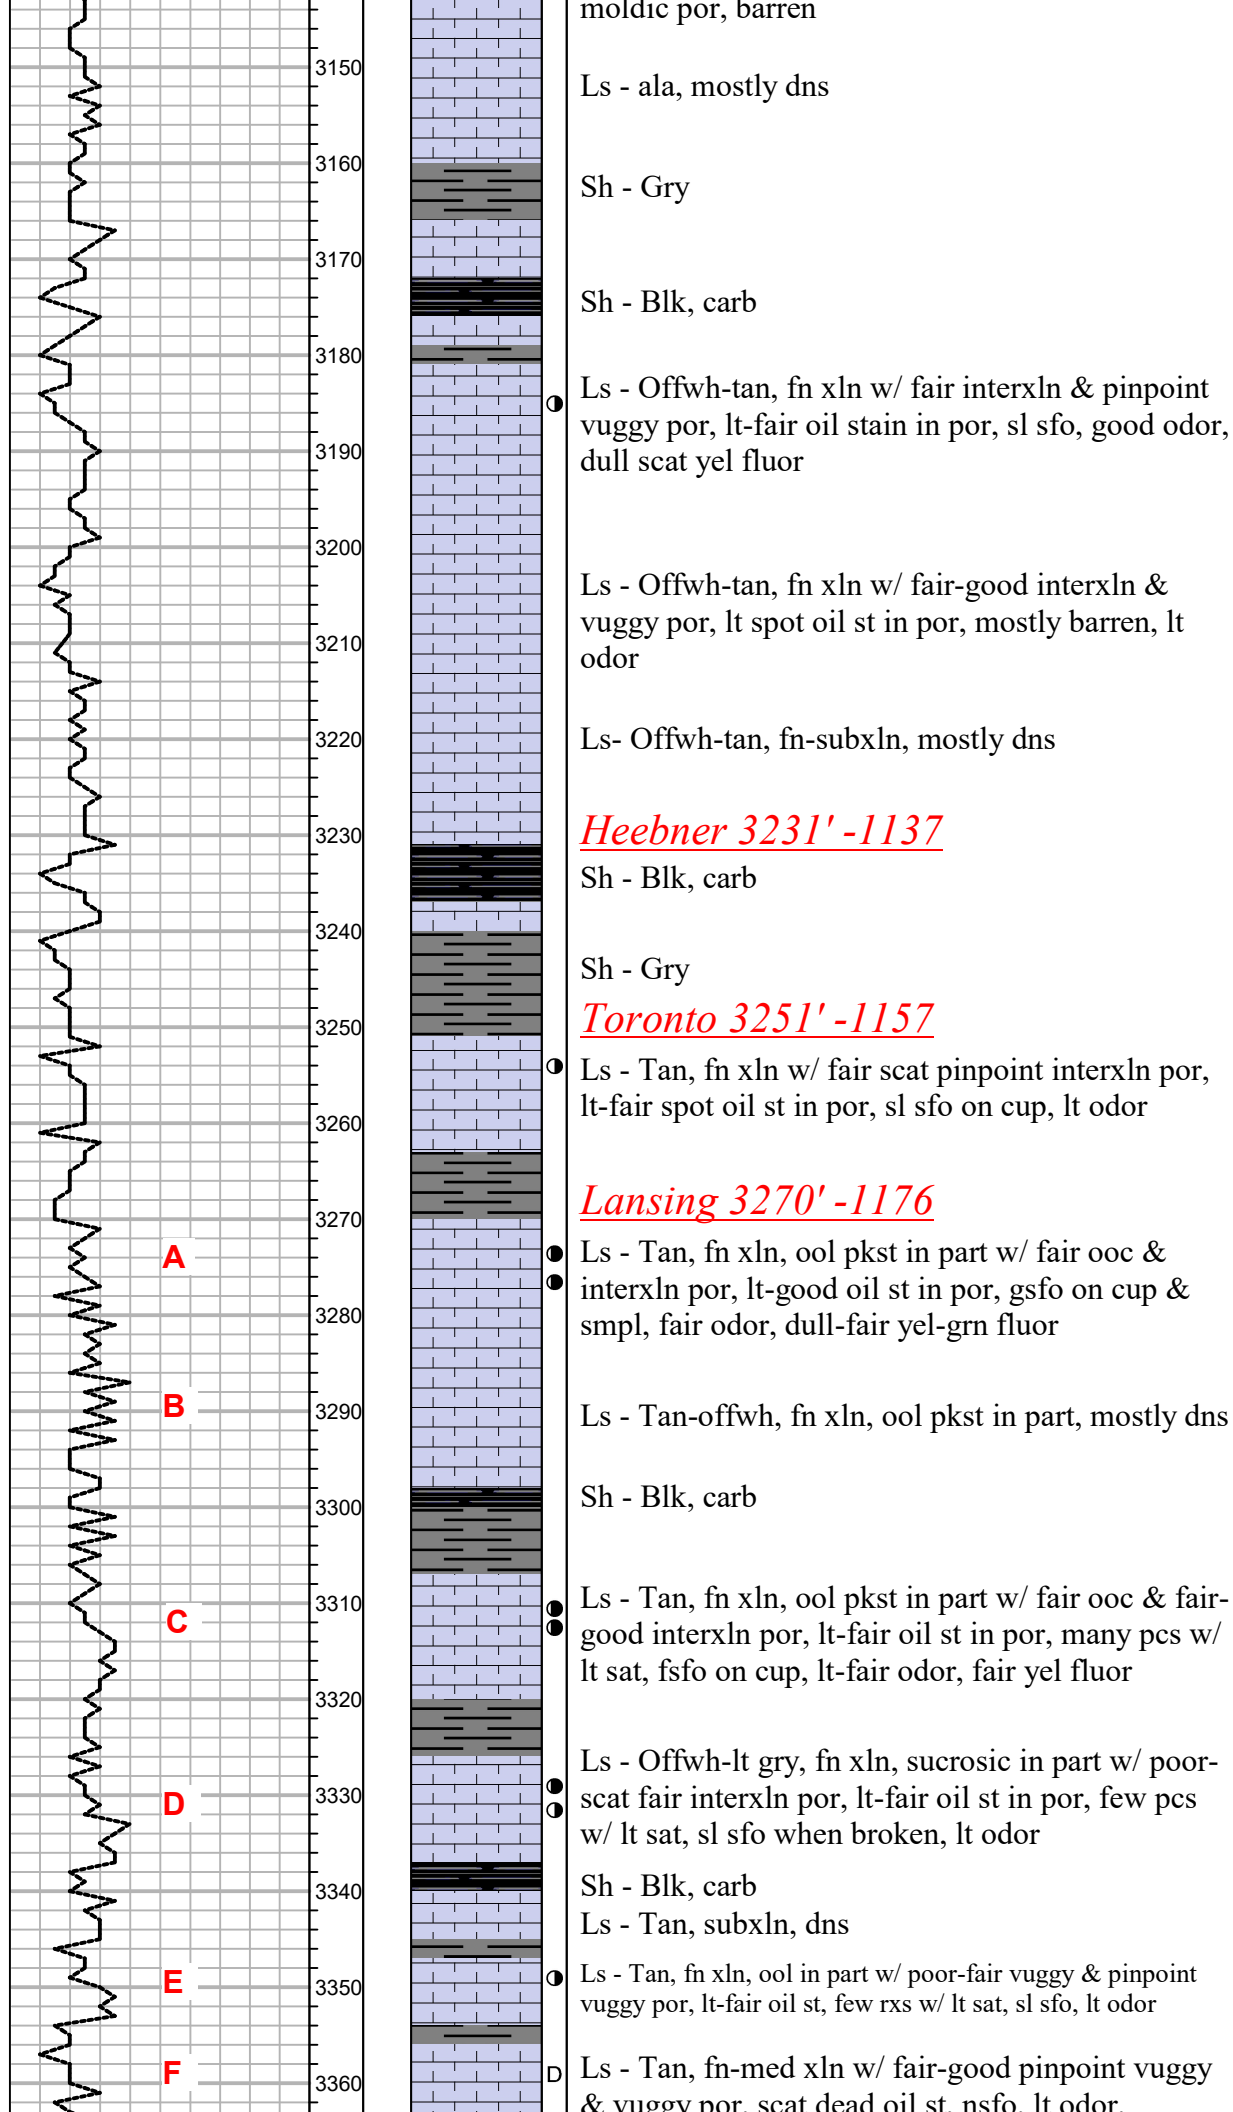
3150
3160
3170
3180
3190
3200
3210
3220
3230
3240
3250
3260
3270
3280
3290
3300
3310
3320
3330
3340
3350
3360

A
B
C
D
E
F

moldic por, barren

Ls - ala, mostly dns

Sh - Gry

Sh - Blk, carb

Ls - Offwh-tan, fn xln w/ fair interxln & pinpoint vuggy por, lt-fair oil stain in por, sl sfo, good odor, dull scat yel fluor

Ls - Offwh-tan, fn xln w/ fair-good interxln & vuggy por, lt spot oil st in por, mostly barren, lt odor

Ls- Offwh-tan, fn-subxln, mostly dns

Heebner 3231' -1137

Sh - Blk, carb

Sh - Gry

Toronto 3251' -1157

Ls - Tan, fn xln w/ fair scat pinpoint interxln por, lt-fair spot oil st in por, sl sfo on cup, lt odor

Lansing 3270' -1176

Ls - Tan, fn xln, ool pkst in part w/ fair ooc & interxln por, lt-good oil st in por, gsfo on cup & smpl, fair odor, dull-fair yel-grn fluor

Ls - Tan-offwh, fn xln, ool pkst in part, mostly dns

Sh - Blk, carb

Ls - Tan, fn xln, ool pkst in part w/ fair ooc & fair-good interxln por, lt-fair oil st in por, many pcs w/ lt sat, fsfo on cup, lt-fair odor, fair yel fluor

Ls - Offwh-lt gry, fn xln, sucrosic in part w/ poor-scat fair interxln por, lt-fair oil st in por, few pcs w/ lt sat, sl sfo when broken, lt odor

Sh - Blk, carb

Ls - Tan, subxln, dns

Ls - Tan, fn xln, ool in part w/ poor-fair vuggy & pinpoint vuggy por, lt-fair oil st, few rxs w/ lt sat, sl sfo, lt odor

D

Ls - Tan, fn-med xln w/ fair-good pinpoint vuggy & vuggy por, scat dead oil st, nsfo, lt odor,